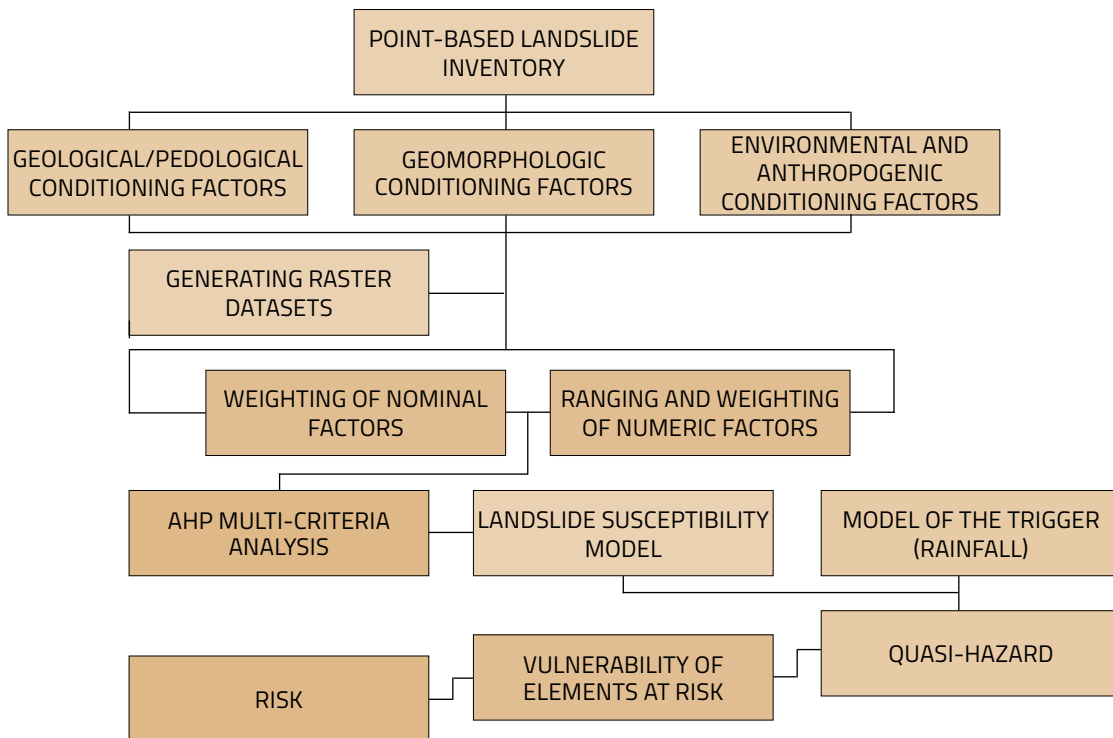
POINT-BASED LANDSLIDE INVENTORY

GEOLOGICAL/PEDOLOGICAL CONDITIONING FACTORS

GEOMORPHOLOGIC CONDITIONING FACTORS

ENVIRONMENTAL AND ANTHROPOGENIC CONDITIONING FACTORS

GENERATING RASTER DATASETS

WEIGHTING OF NOMINAL FACTORS

RANGING AND WEIGHTING OF NUMERIC FACTORS

AHP MULTI-CRITERIA ANALYSIS

LANDSLIDE SUSCEPTIBILITY MODEL

MODEL OF THE TRIGGER (RAINFALL)

QUASI-HAZARD

VULNERABILITY OF ELEMENTS AT RISK

RISK